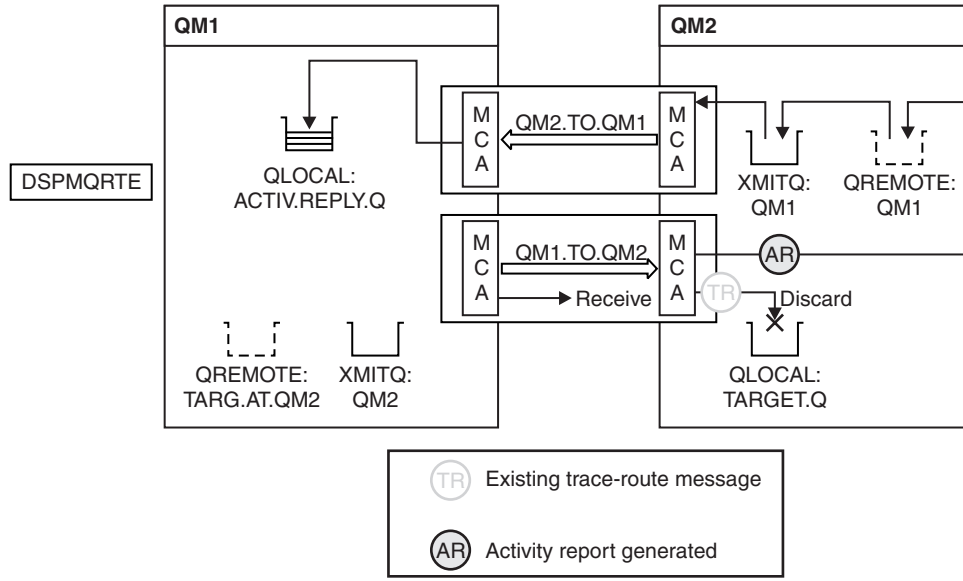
QM1

QM2

DSPMQRTE

QLOCAL:
ACTIV.REPLY.Q

M
C
A

QM2.TO.QM1

M
C
A

XMITQ:
QM1

QREMOTE:
QM1

M
C
A

QM1.TO.QM2

Receive

M
C
A

AR

TR

Discard

QREMOTE:
TARG.AT.QM2

XMITQ:
QM2

QLOCAL:
TARGET.Q

TR Existing trace-route message

AR Activity report generated